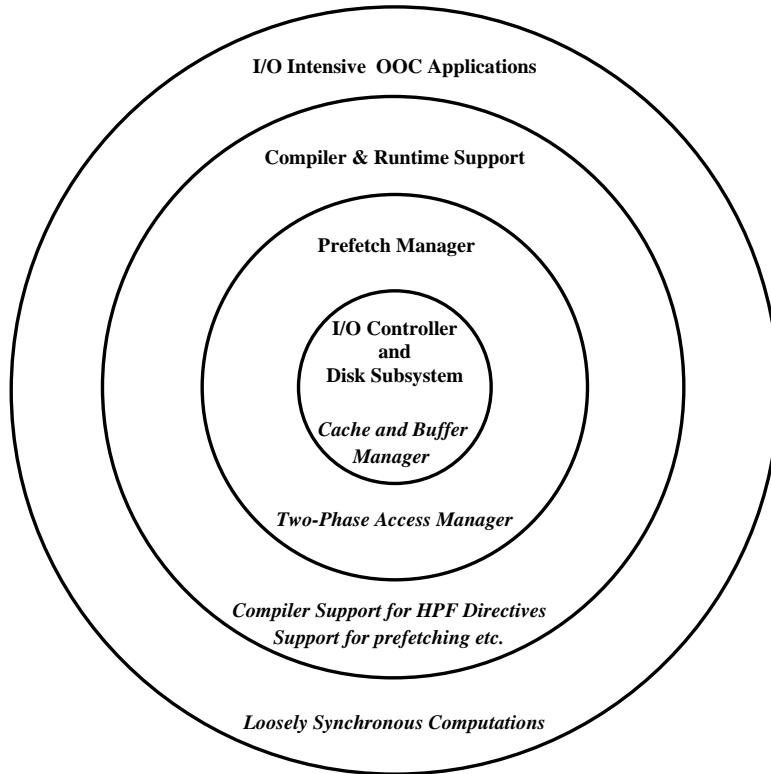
I/O Intensive OOC Applications

Compiler & Runtime Support

Prefetch Manager

I/O Controller and Disk Subsystem

Cache and Buffer Manager

Two-Phase Access Manager

Compiler Support for HPF Directives
Support for prefetching etc.

Loosely Synchronous Computations